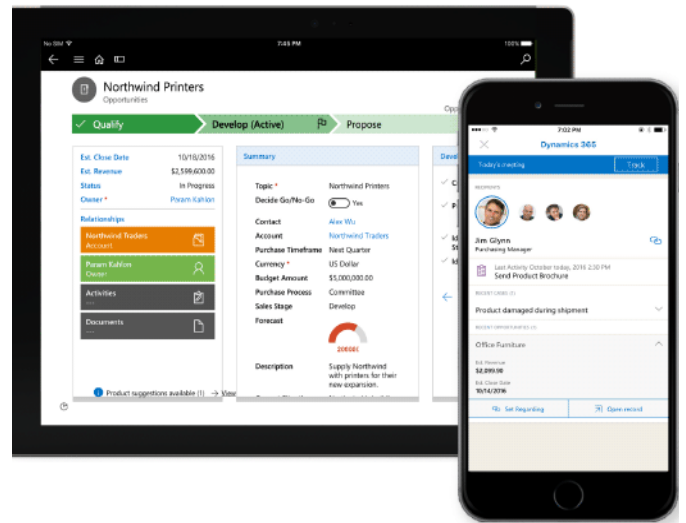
No SIM 7:45 PM 100%

Northwind Printers
Opportunities

Qualify
Develop (Active)
Propose

Est. Close Date 10/18/2016
Est. Revenue $2,599,600.00
Status In Progress
Owner * Param Kahlon

Relationships
Northwind Traders
Account
Param Kahlon
Owner
Activities
Documents

Product suggestions available (1) → View

Summary
Topic * Northwind Printers
Decide Go/No-Go Yes
Contact Alex Wu
Account Northwind Traders
Purchase Timeframe Next Quarter
Currency * US Dollar
Budget Amount $5,000,000.00
Purchase Process Committee
Sales Stage Develop
Forecast
Description Supply Northwind with printers for their new expansion.

7:02 PM
Dynamics 365
Today's meeting Track

Jim Glynn
Purchasing Manager

Last Activity October today, 2016 2:30 PM
Send Product Brochure

Product damaged during shipment

Office Furniture
Est. Revenue
$2,099.00
Est. Close Date
10/14/2016

Set Regarding Open record